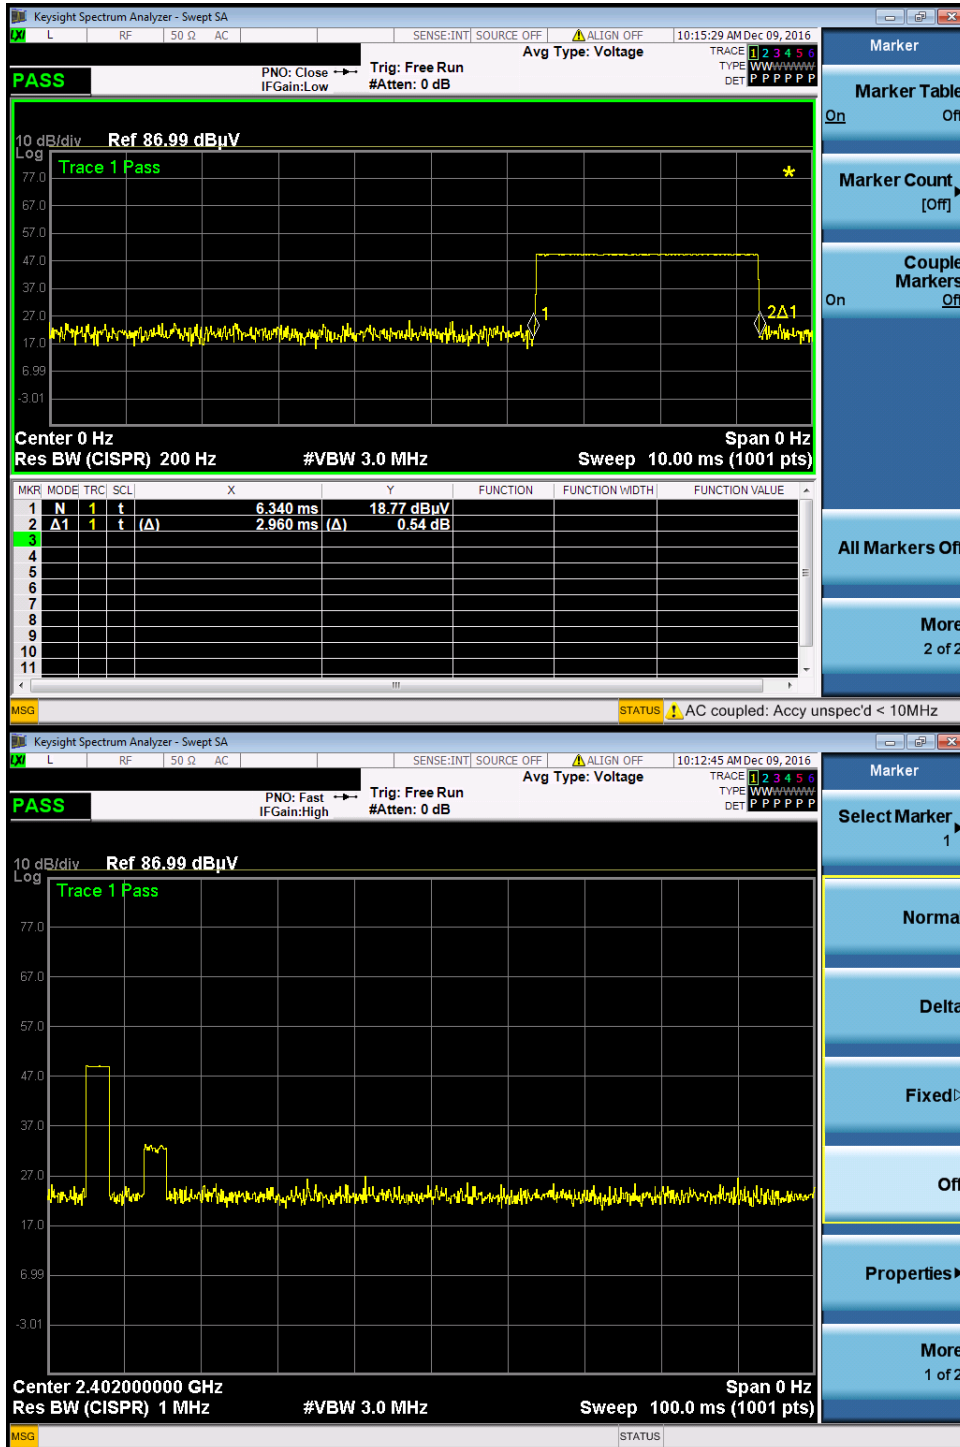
Keysight Spectrum Analyzer - Swept SA

LXI L RF 50 Ω AC SENSE:INT SOURCE OFF ALIGN OFF 10:15:29 AM Dec 09, 2016

Avg Type: Voltage

TRACE 1 2 3 4 5 6
TYPE WWWWWW
DET P P P P P P

PASS

PNO: Close
IFGain:Low

Trig: Free Run
#Atten: 0 dB

10 dB/div Ref 86.99 dBµV
Log

Trace 1 Pass

77.0
67.0
57.0
47.0
37.0
27.0
17.0
6.99
-3.01

1
2Δ1

Center 0 Hz
Res BW (CISPR) 200 Hz
#VBW 3.0 MHz
Span 0 Hz
Sweep 10.00 ms (1001 pts)

| MKR | MODE | TRC | SCL | X | Y | FUNCTION | FUNCTION WIDTH | FUNCTION VALUE |
|---|---|---|---|---|---|---|---|---|
| 1 | N | 1 | t | 6.340 ms | 18.77 dBµV | | | |
| 2 | Δ1 | 1 | t (Δ) | 2.960 ms (Δ) | 0.54 dB | | | |
| 3 | | | | | | | | |
| 4 | | | | | | | | |
| 5 | | | | | | | | |
| 6 | | | | | | | | |
| 7 | | | | | | | | |
| 8 | | | | | | | | |
| 9 | | | | | | | | |
| 10 | | | | | | | | |
| 11 | | | | | | | | |

MSG
STATUS AC coupled: Accy unspec'd < 10MHz

Marker
Marker Table
On Off
Marker Count
[Off]
Couple Markers
On Off
All Markers Off
More
2 of 2

Keysight Spectrum Analyzer - Swept SA

LXI L RF 50 Ω AC SENSE:INT SOURCE OFF ALIGN OFF 10:12:45 AM Dec 09, 2016

Avg Type: Voltage

TRACE 1 2 3 4 5 6
TYPE WWWWWW
DET P P P P P P

PASS

PNO: Fast
IFGain:High

Trig: Free Run
#Atten: 0 dB

10 dB/div Ref 86.99 dBµV
Log

Trace 1 Pass

77.0
67.0
57.0
47.0
37.0
27.0
17.0
6.99
-3.01

Center 2.402000000 GHz
Res BW (CISPR) 1 MHz
#VBW 3.0 MHz
Span 0 Hz
Sweep 100.0 ms (1001 pts)

MSG
STATUS

Marker
Select Marker
1
Normal
Delta
Fixed
Off
Properties
More
1 of 2